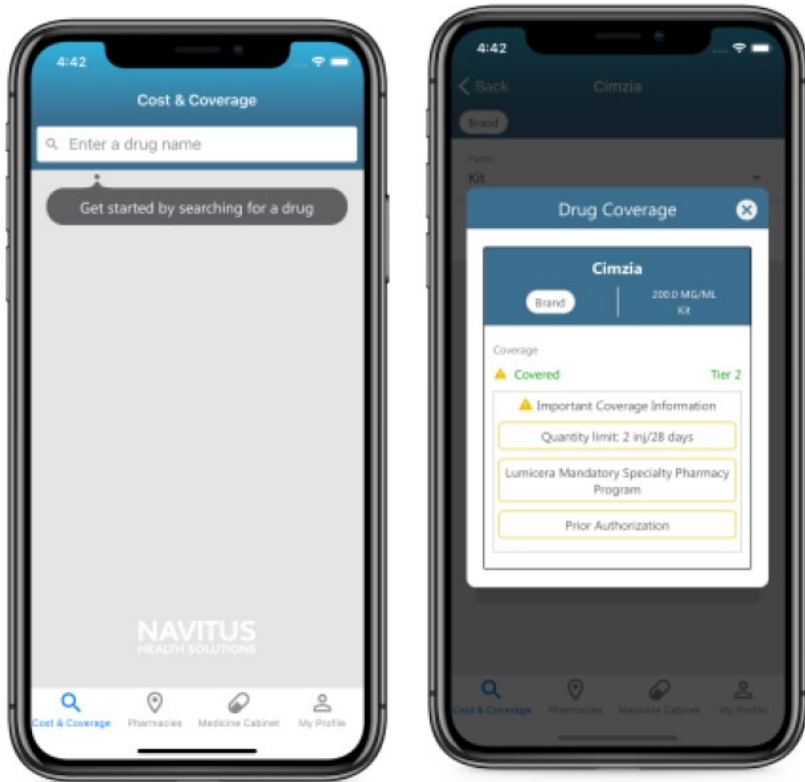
4:42

Cost & Coverage

Enter a drug name

Get started by searching for a drug

NAVITUS
HEALTH SOLUTIONS

Cost & Coverage
Pharmacies
Medicine Cabinet
My Profile

4:42

Back
Cimzia

Brand

Form
Kit

Drug Coverage

Cimzia

Brand
200.0 MG/ML
Kit

Coverage

Covered
Tier 2

Important Coverage Information

Quantity limit: 2 inj/28 days

Lumicera Mandatory Specialty Pharmacy Program

Prior Authorization

Cost & Coverage
Pharmacies
Medicine Cabinet
My Profile